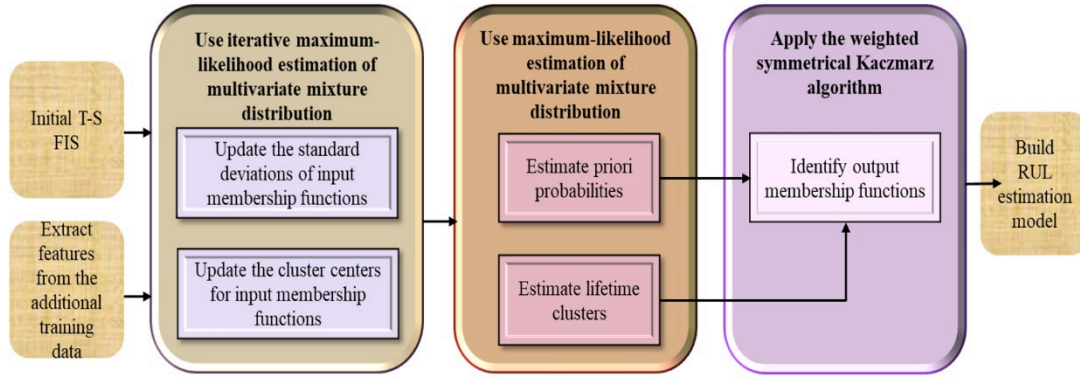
Initial T-S FIS

Extract features from the additional training data

Use iterative maximum-likelihood estimation of multivariate mixture distribution

Update the standard deviations of input membership functions

Update the cluster centers for input membership functions

Use maximum-likelihood estimation of multivariate mixture distribution

Estimate priori probabilities

Estimate lifetime clusters

Apply the weighted symmetrical Kaczmarz algorithm

Identify output membership functions

Build RUL estimation model